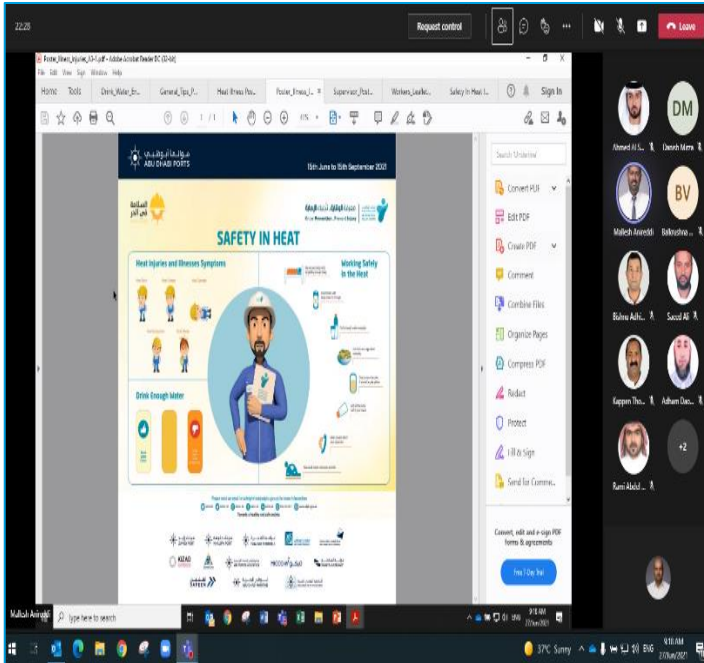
22:28

Request control

Leave

Poster_Illness_Injuries_V3-1.pdf - Adobe Acrobat Reader DC (32-bit)

File Edit View Sign Window Help

Home Tools Drink_Water_Br... General_Tips_P... Heat Illness Pos... Poster_Illness_I... × Supervisor_Heat... Workers_Leaflet... Safety In Heat I...

Sign In

1 / 1

ABU DHABI PORTS

15th June to 15th September 2021

السلامة في الحر

SAFETY IN HEAT

Heat Injuries and Illnesses Symptoms

Working Safely in the Heat

Drink Enough Water

Search 'Underline'

Convert PDF

Edit PDF

Create PDF

Comment

Combine Files

Organize Pages

Compress PDF

Redact

Protect

Fill & Sign

Send for Comme...

Convert, edit and e-sign PDF forms & agreements

Free 7-Day Trial

Ahmed Al S...

DM

Danish Mem...

Mallesh Aniredd...

BV

Balkrishna...

Bishnu Adhi...

Saeed Ali

Kappen Tho...

Adham Dao...

Rami Abdul...

+2

Mallesh Aniredd

Type here to search

37°C Sunny

ENG

9:18 AM
27/Jun/2021